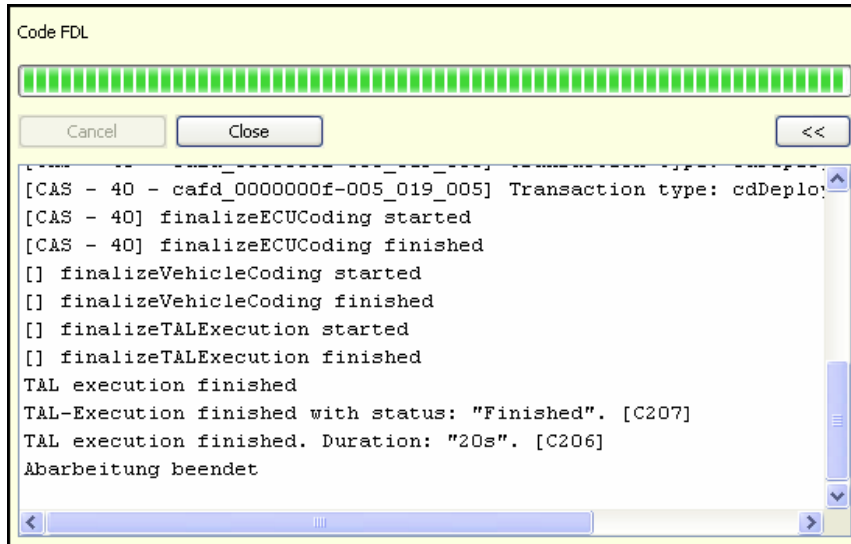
Code FDL

Cancel Close <<

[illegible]
[CAS - 40 - cafd_0000000f-005_019_005] Transaction type: cdDeplo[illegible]
[CAS - 40] finalizeECUCoding started
[CAS - 40] finalizeECUCoding finished
[] finalizeVehicleCoding started
[] finalizeVehicleCoding finished
[] finalizeTALExecution started
[] finalizeTALExecution finished
TAL execution finished
TAL-Execution finished with status: "Finished". [C207]
TAL execution finished. Duration: "20s". [C206]
Abarbeitung beendet